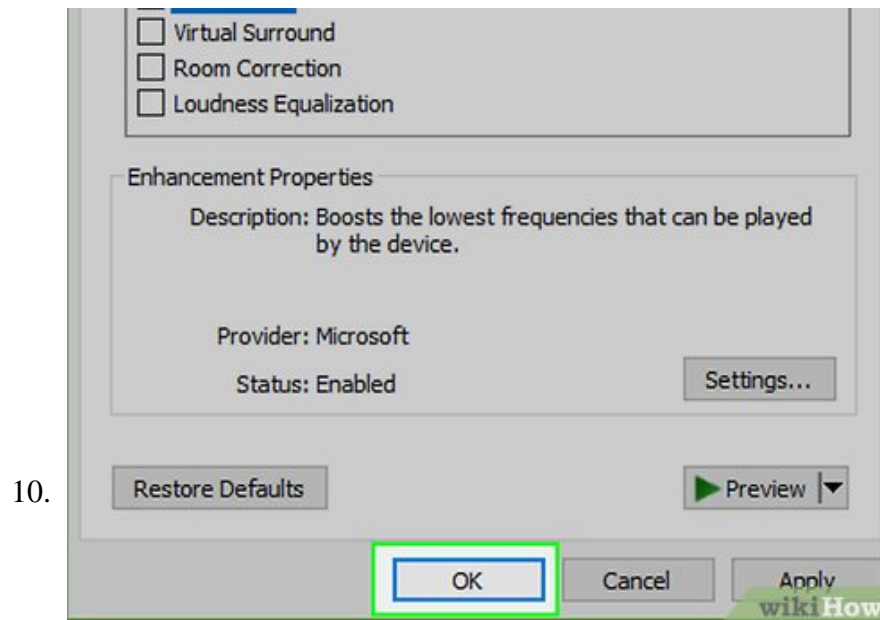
Virtual Surround
Room Correction
Loudness Equalization

Enhancement Properties

Description: Boosts the lowest frequencies that can be played by the device.

Provider: Microsoft

Status: Enabled

Settings...

10.

Restore Defaults

Preview

OK

Cancel

Apply

wikiHow